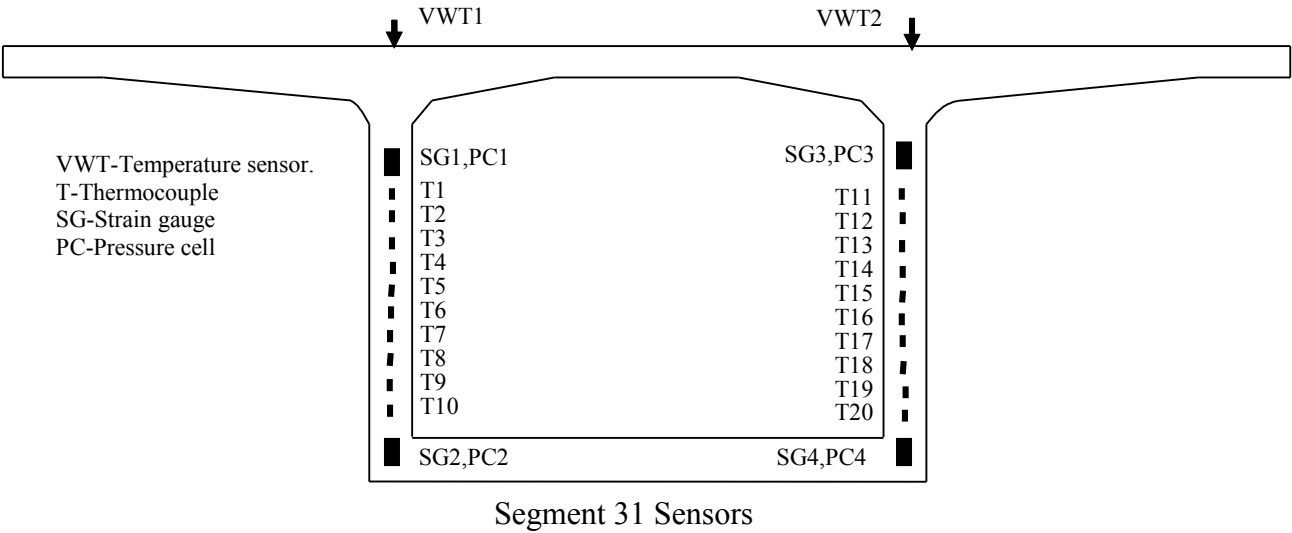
VWT1

VWT2

VWT-Temperature sensor.
T-Thermocouple
SG-Strain gauge
PC-Pressure cell

SG1,PC1

T1
T2
T3
T4
T5
T6
T7
T8
T9
T10

SG2,PC2

SG3,PC3

T11
T12
T13
T14
T15
T16
T17
T18
T19
T20

SG4,PC4

Segment 31 Sensors